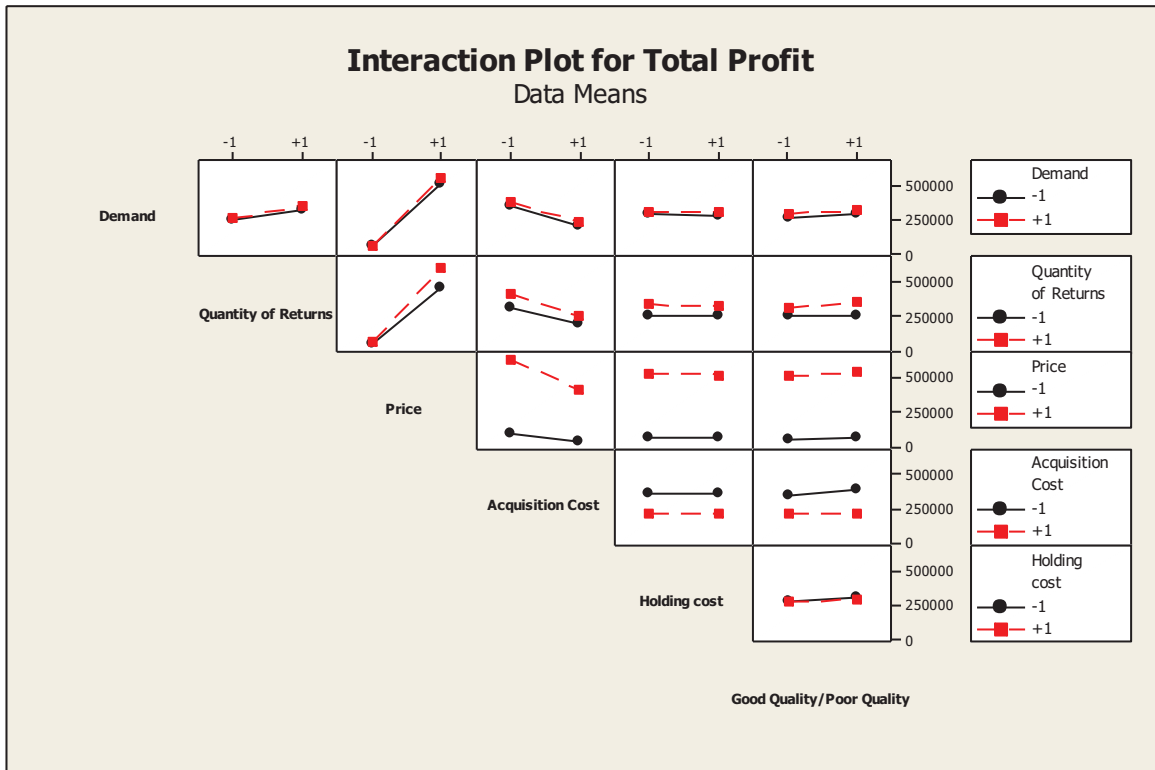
Interaction Plot for Total Profit
Data Means

-1 +1 -1 +1 -1 +1 -1 +1 -1 +1

Demand

Quantity of Returns

Price

Acquisition Cost

Holding cost

Good Quality/Poor Quality

500000
250000
0
500000
250000
0
500000
250000
0
500000
250000
0
500000
250000
0

Demand
-1
+1

Quantity of Returns
-1
+1

Price
-1
+1

Acquisition Cost
-1
+1

Holding cost
-1
+1